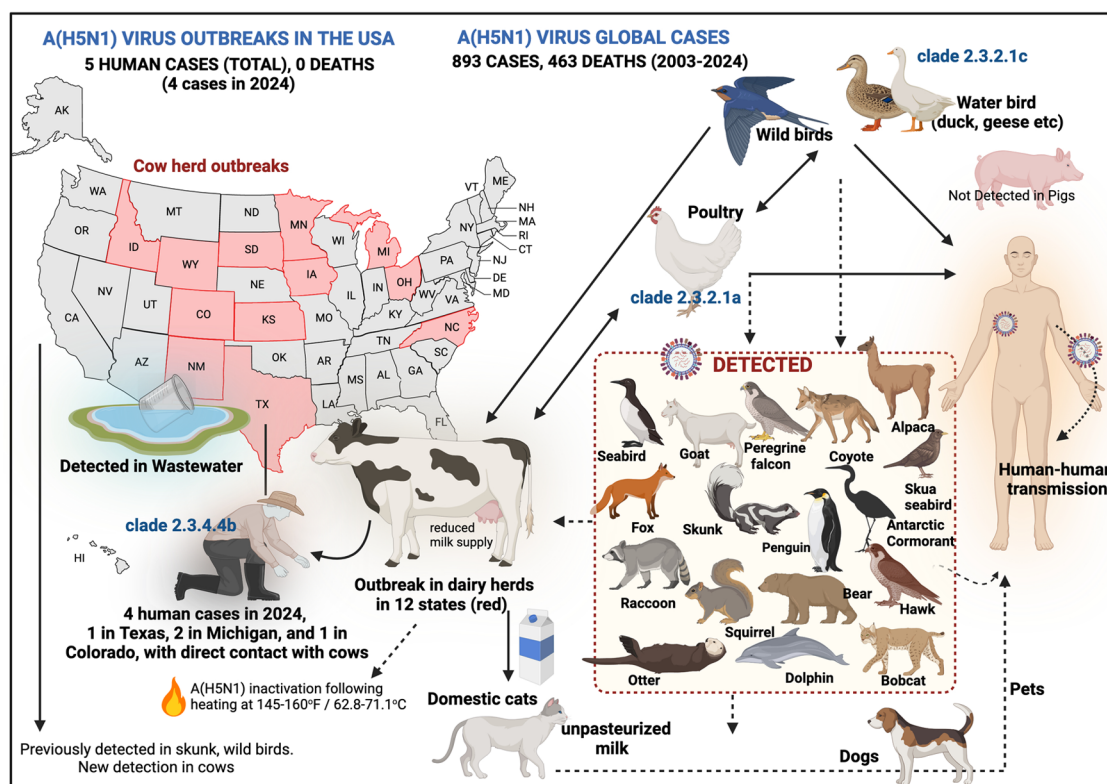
A(H5N1) VIRUS OUTBREAKS IN THE USA
5 HUMAN CASES (TOTAL), 0 DEATHS
(4 cases in 2024)

A(H5N1) VIRUS GLOBAL CASES
893 CASES, 463 DEATHS (2003-2024)

clade 2.3.2.1c

Water bird (duck, geese etc)

Wild birds

Not Detected in Pigs

Cow herd outbreaks

AK
WA
MT
ND
MN
VT
ME
NH
MA
RI
CT
OR
ID
SD
WI
NY
MI
WY
IA
PA
NJ
DE
MD
NV
UT
NE
IL
IN
OH
WV
VA
CA
CO
KS
MO
KY
NC
TN
AZ
NM
OK
AR
SC
MS
AL
GA
TX
LA
FL

Poultry

clade 2.3.2.1a

DETECTED

Seabird
Goat
Peregrine falcon
Coyote
Alpaca
Skua seabird
Fox
Skunk
Penguin
Antarctic Cormorant
Raccoon
Squirrel
Bear
Hawk
Otter
Dolphin
Bobcat

Human-human transmission

Detected in Wastewater

clade 2.3.4.4b

HI

reduced milk supply

Outbreak in dairy herds in 12 states (red)

4 human cases in 2024, 1 in Texas, 2 in Michigan, and 1 in Colorado, with direct contact with cows

A(H5N1) inactivation following heating at 145-160°F / 62.8-71.1°C

Domestic cats

unpasteurized milk

Pets

Dogs

Previously detected in skunk, wild birds. New detection in cows